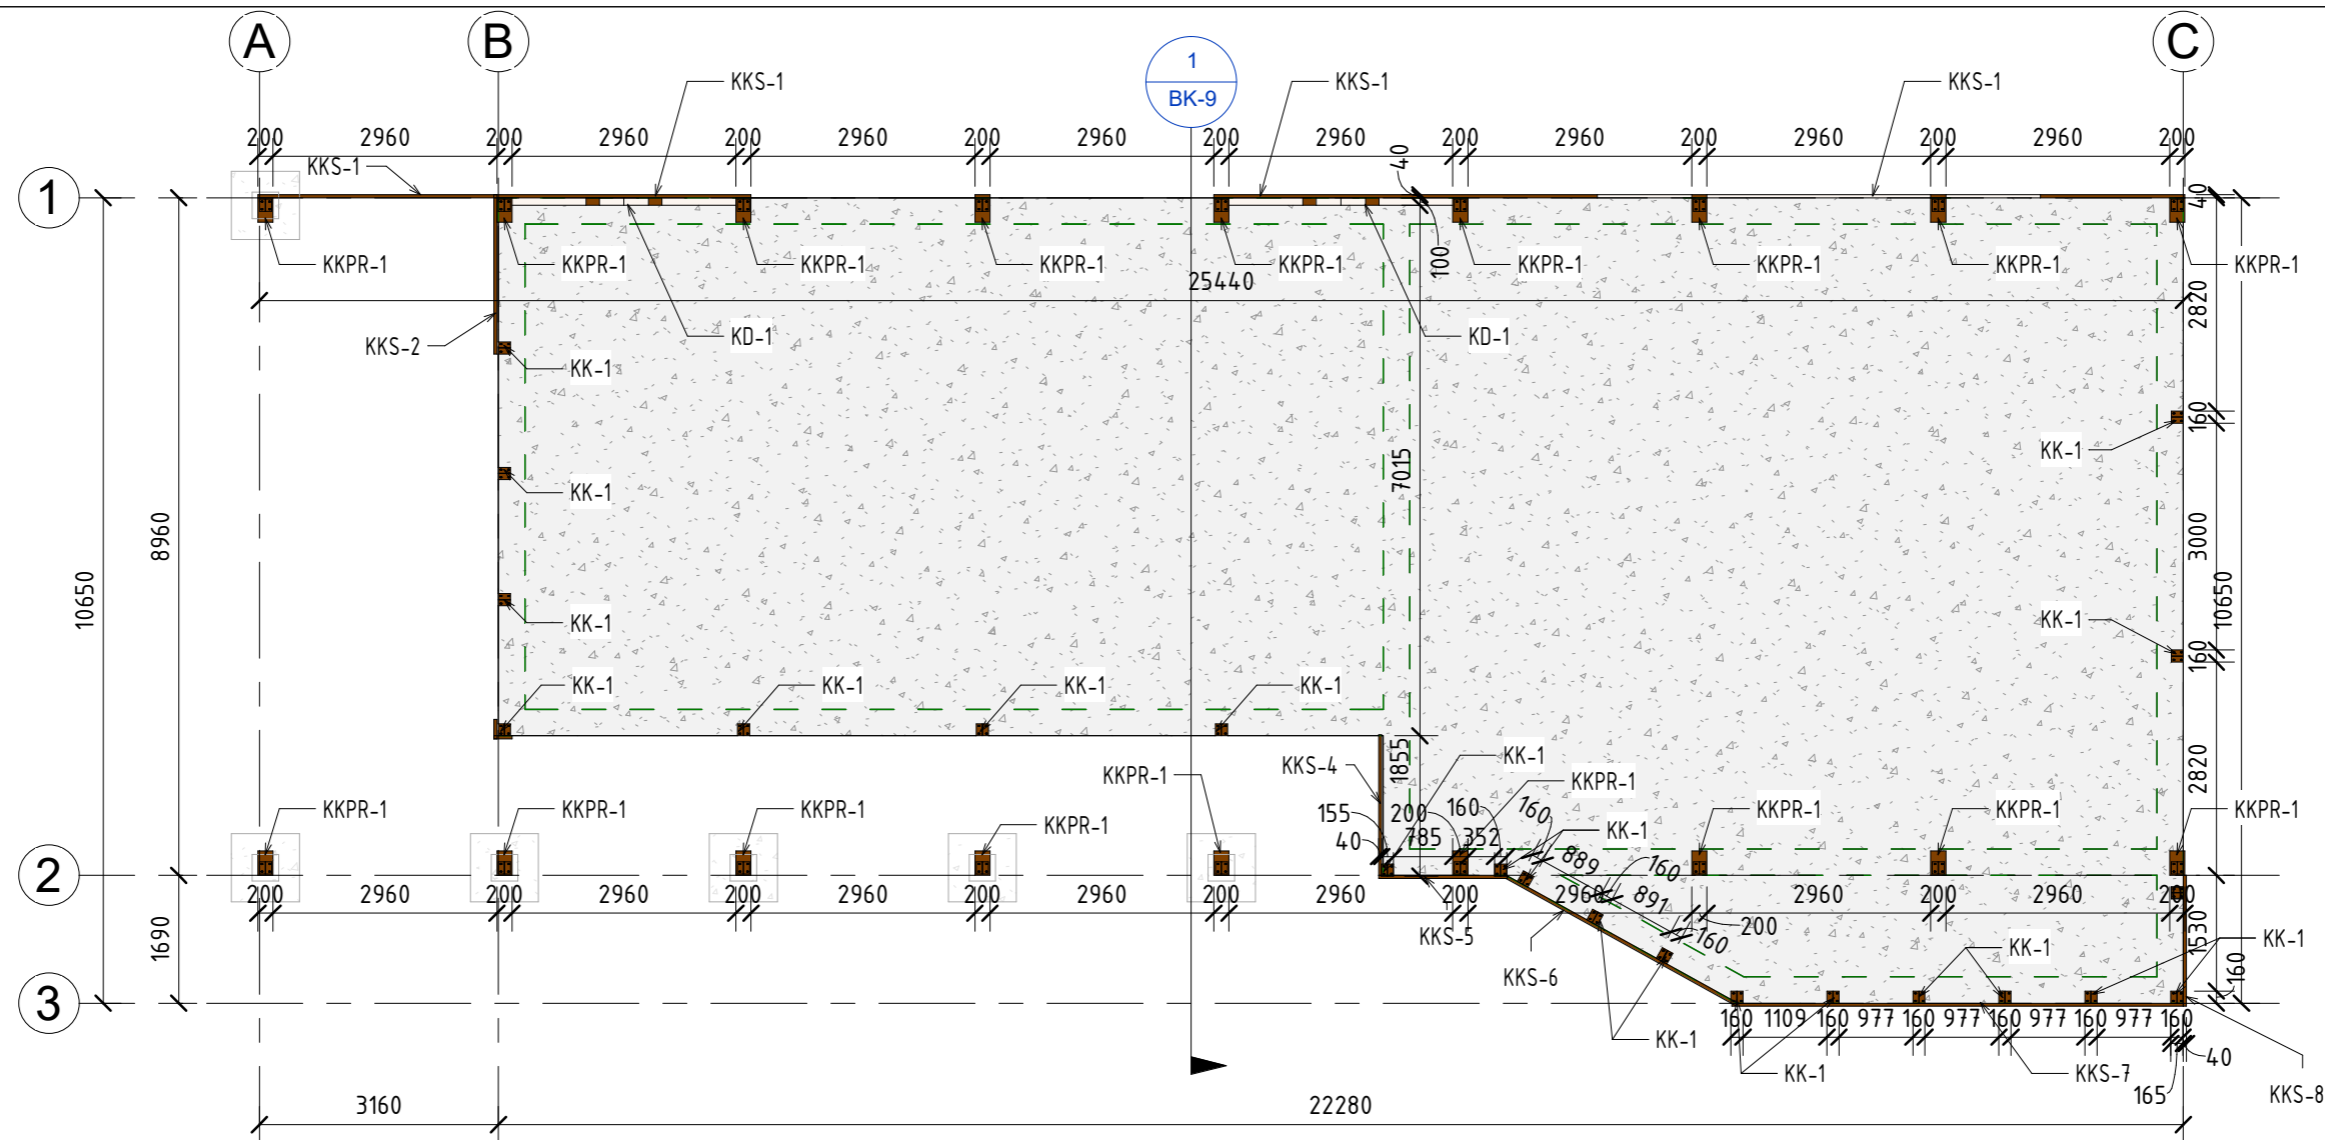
A
B
1
ВК-9
C

KKS-1
KKS-1
KKS-1

200 2960 200 2960 200 2960 200 2960 200 2960 200 2960 200 2960 200 2960 200
40

1
KKS-1
KKPR-1
KKPR-1
KKPR-1
KKPR-1
KKPR-1
KKPR-1
KKPR-1
KKPR-1
KKPR-1
25440
100
40
KD-1
KD-1
2820
KKS-2
KK-1
KK-1
KK-1
7015
160
KK-1
3000
10650
8960
10650
KK-1
160
KK-1
KK-1
KK-1
KK-1
1855
KKS-4
KK-1
KKPR-1
KKPR-1
2820
KKPR-1
KKPR-1
KKPR-1
KKPR-1
KKPR-1
KKPR-1
KKPR-1
155
200
160
160
40
785
352
KK-1
889
160
2
200 2960 200 2960 200 2960 200 2960 200 2960 200 2960
891
2960
200 2960 200
200
160
1690
KKS-5
KKS-6
KK-1
KK-1
1530
160
3
KK-1
160 1109 160 977 160 977 160 977 160 977 160
KK-1
KKS-7
40
165
KKS-8
3160
22280